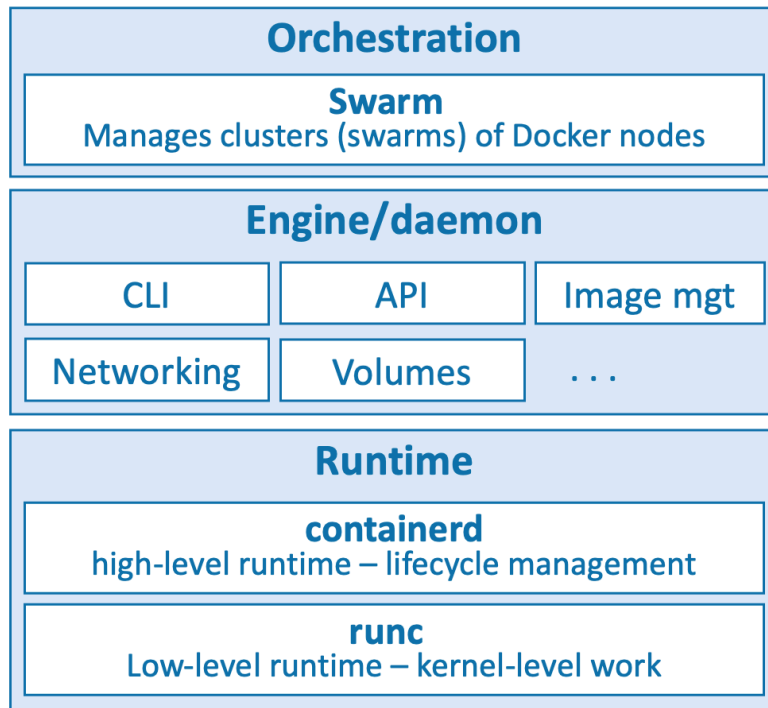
Orchestration

Swarm
Manages clusters (swarms) of Docker nodes

Engine/daemon

CLI

API

Image mgt

Networking

Volumes

. . .

Runtime

containerd
high-level runtime – lifecycle management

runc
Low-level runtime – kernel-level work